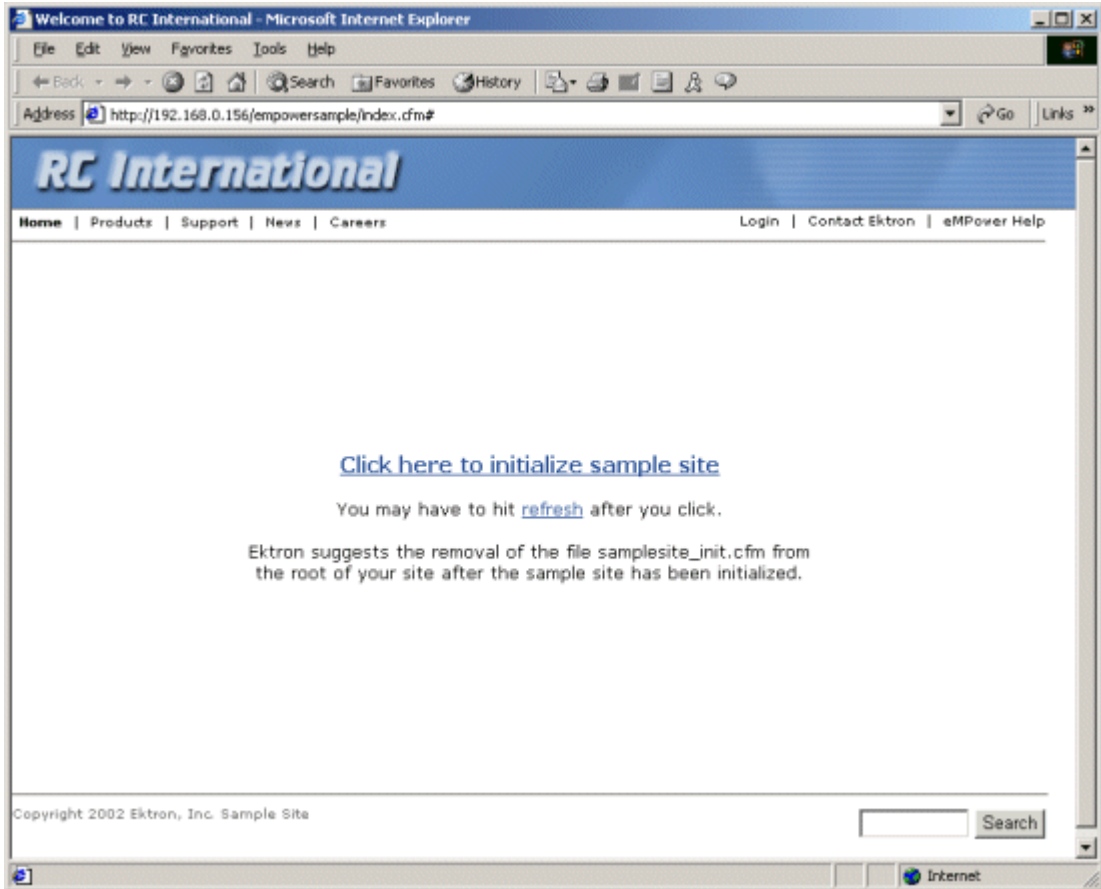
Welcome to RC International - Microsoft Internet Explorer

File Edit View Favorites Tools Help

Back Search Favorites History

Address http://192.168.0.156/empowersample/index.cfm#

Go Links »

RC International

Home | Products | Support | News | Careers

Login | Contact Ektron | eMPower Help

Click here to initialize sample site

You may have to hit refresh after you click.

Ektron suggests the removal of the file samplesite_init.cfm from the root of your site after the sample site has been initialized.

Copyright 2002 Ektron, Inc. Sample Site

Search

Internet